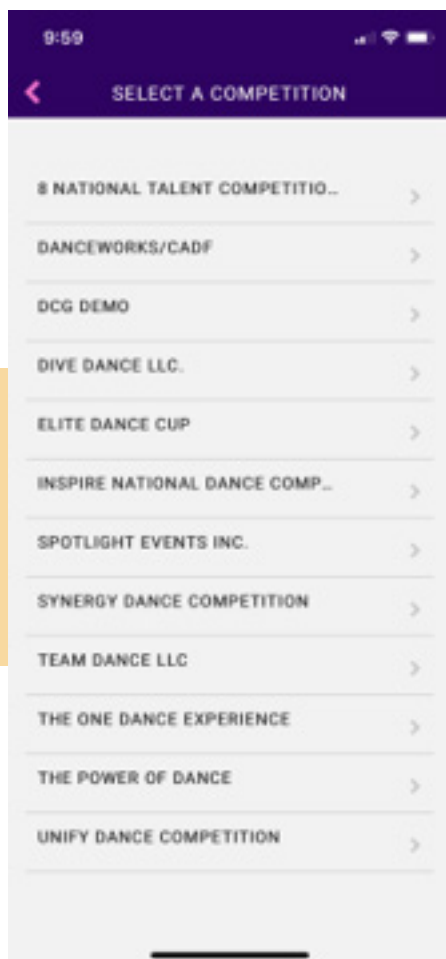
9:59

SELECT A COMPETITION

8 NATIONAL TALENT COMPETITIO...

DANCEWORKS/CADF

DCG DEMO

DIVE DANCE LLC.

ELITE DANCE CUP

INSPIRE NATIONAL DANCE COMP...

SPOTLIGHT EVENTS INC.

SYNERGY DANCE COMPETITION

TEAM DANCE LLC

THE ONE DANCE EXPERIENCE

THE POWER OF DANCE

UNIFY DANCE COMPETITION